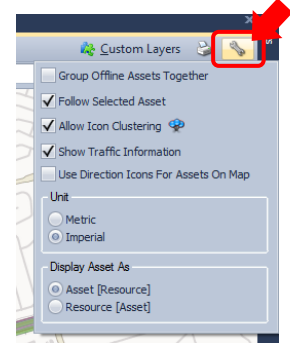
Custom Layers

Group Offline Assets Together
Follow Selected Asset
Allow Icon Clustering
Show Traffic Information
Use Direction Icons For Assets On Map

Unit
Metric
Imperial

Display Asset As
Asset [Resource]
Resource [Asset]